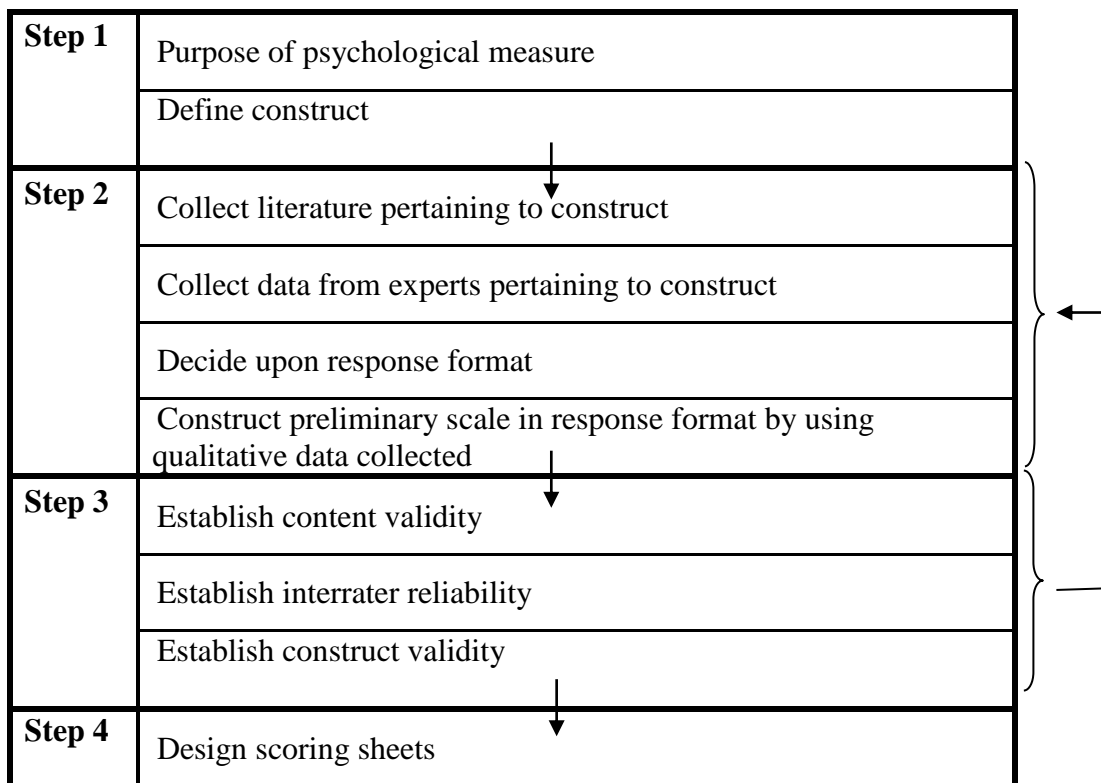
| | |
|---|---|
| **Step 1** | Purpose of psychological measure |
| | Define construct |
| **Step 2** | Collect literature pertaining to construct |
| | Collect data from experts pertaining to construct |
| | Decide upon response format |
| | Construct preliminary scale in response format by using qualitative data collected |
| **Step 3** | Establish content validity |
| | Establish interrater reliability |
| | Establish construct validity |
| **Step 4** | Design scoring sheets |